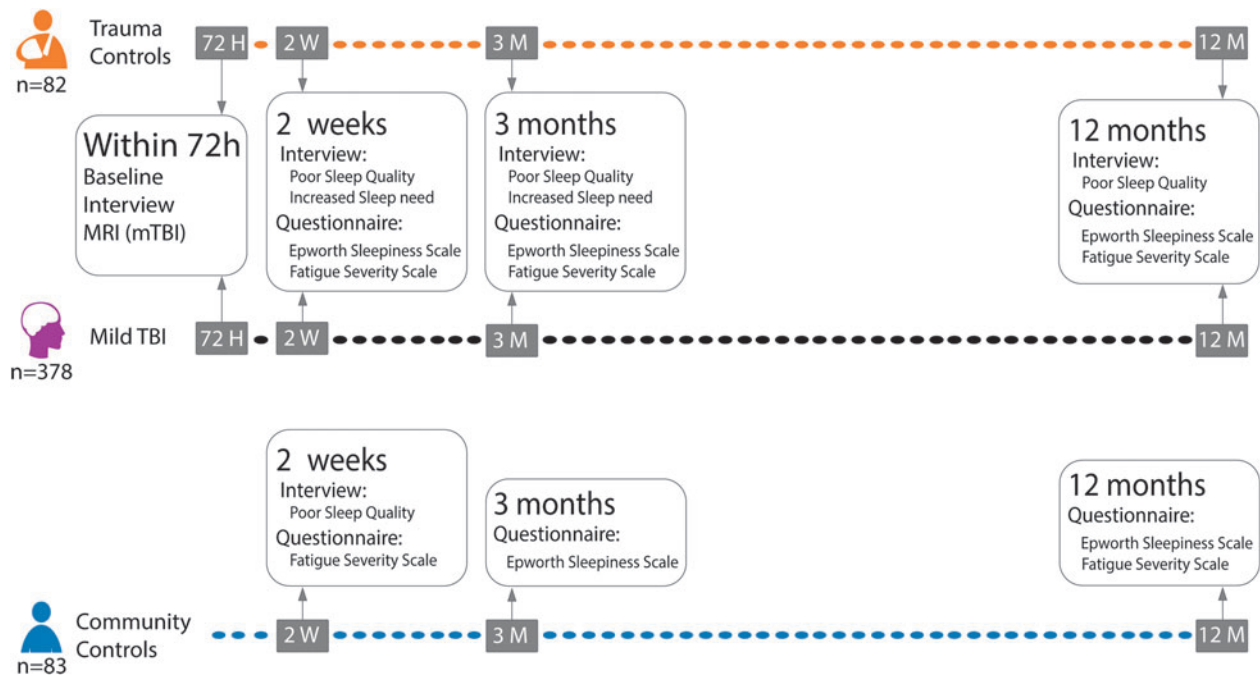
Trauma Controls
n=82

72 H
2 W
3 M
12 M

Within 72h
Baseline
Interview
MRI (mTBI)

2 weeks
Interview:
Poor Sleep Quality
Increased Sleep need
Questionnaire:
Epworth Sleepiness Scale
Fatigue Severity Scale

3 months
Interview:
Poor Sleep Quality
Increased Sleep need
Questionnaire:
Epworth Sleepiness Scale
Fatigue Severity Scale

12 months
Interview:
Poor Sleep Quality
Questionnaire:
Epworth Sleepiness Scale
Fatigue Severity Scale

Mild TBI
n=378

72 H
2 W
3 M
12 M

2 weeks
Interview:
Poor Sleep Quality
Questionnaire:
Fatigue Severity Scale

3 months
Questionnaire:
Epworth Sleepiness Scale

12 months
Questionnaire:
Epworth Sleepiness Scale
Fatigue Severity Scale

Community Controls
n=83

2 W
3 M
12 M